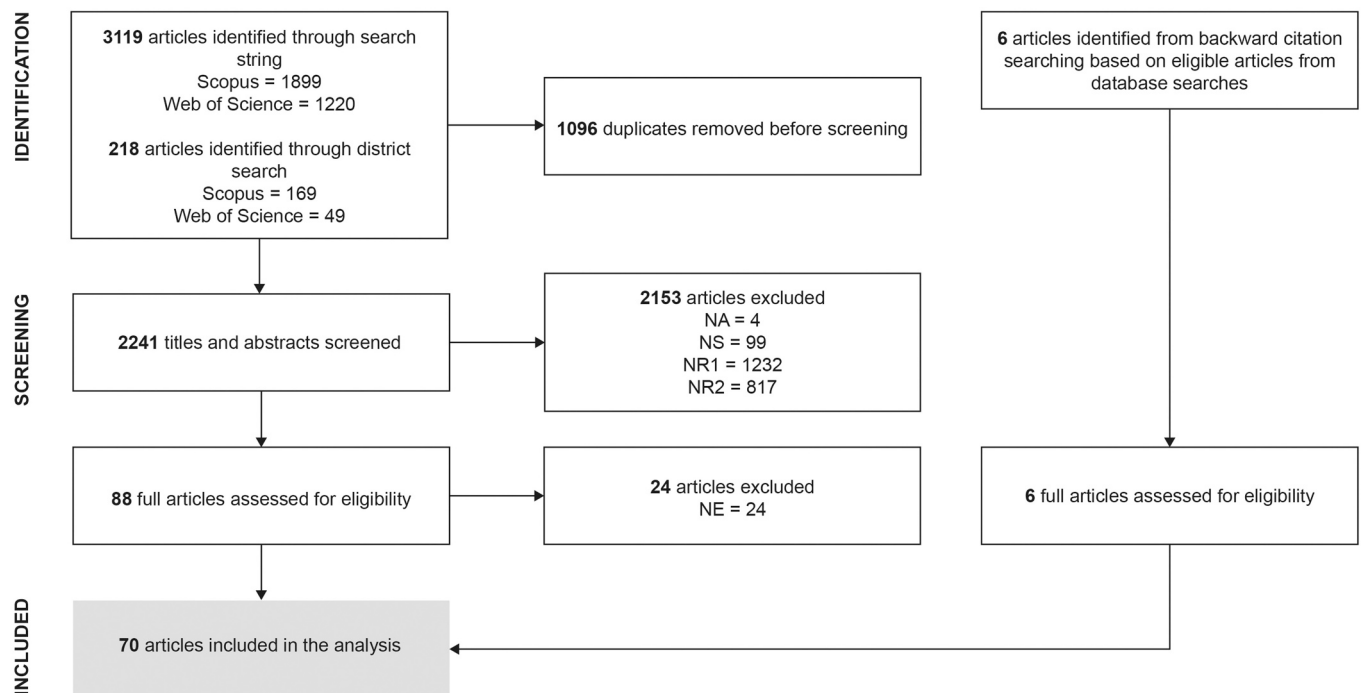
IDENTIFICATION

3119 articles identified through search string
Scopus = 1899
Web of Science = 1220

218 articles identified through district search
Scopus = 169
Web of Science = 49

1096 duplicates removed before screening

6 articles identified from backward citation searching based on eligible articles from database searches

SCREENING

2241 titles and abstracts screened

2153 articles excluded
NA = 4
NS = 99
NR1 = 1232
NR2 = 817

88 full articles assessed for eligibility

24 articles excluded
NE = 24

6 full articles assessed for eligibility

INCLUDED

70 articles included in the analysis